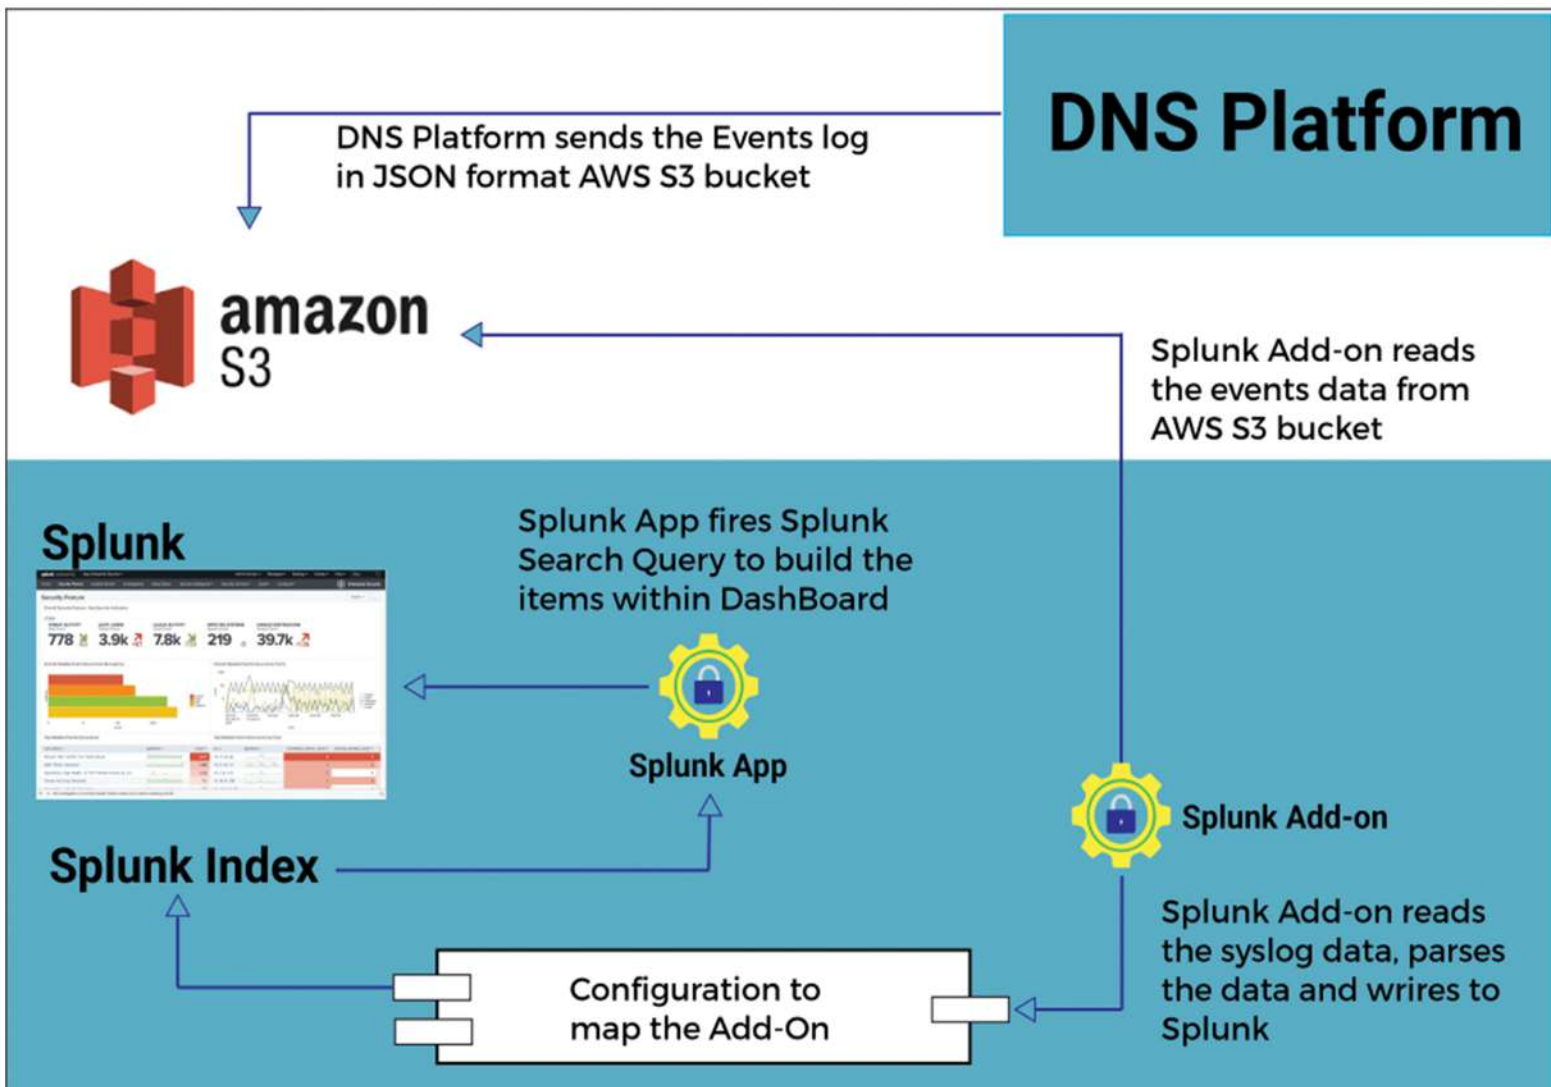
DNS Platform

DNS Platform sends the Events log in JSON format AWS S3 bucket

amazon S3

Splunk Add-on reads the events data from AWS S3 bucket

Splunk

778 3.9k 7.8k 219 39.7k

Splunk App fires Splunk Search Query to build the items within DashBoard

Splunk App

Splunk Add-on

Splunk Index

Splunk Add-on reads the syslog data, parses the data and wrires to Splunk

Configuration to map the Add-On